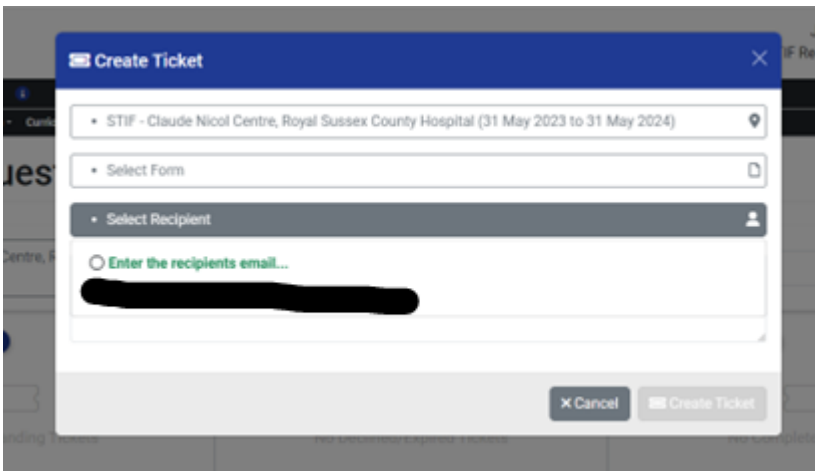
Create Ticket

• STIF - Claude Nicol Centre, Royal Sussex County Hospital (31 May 2023 to 31 May 2024)

• Select Form

• Select Recipient

Enter the recipients email...

× Cancel

Create Ticket

IF Re

Curric

ues

Centre, R

nding Tickets

No Declined/Expired Tickets

No Complete